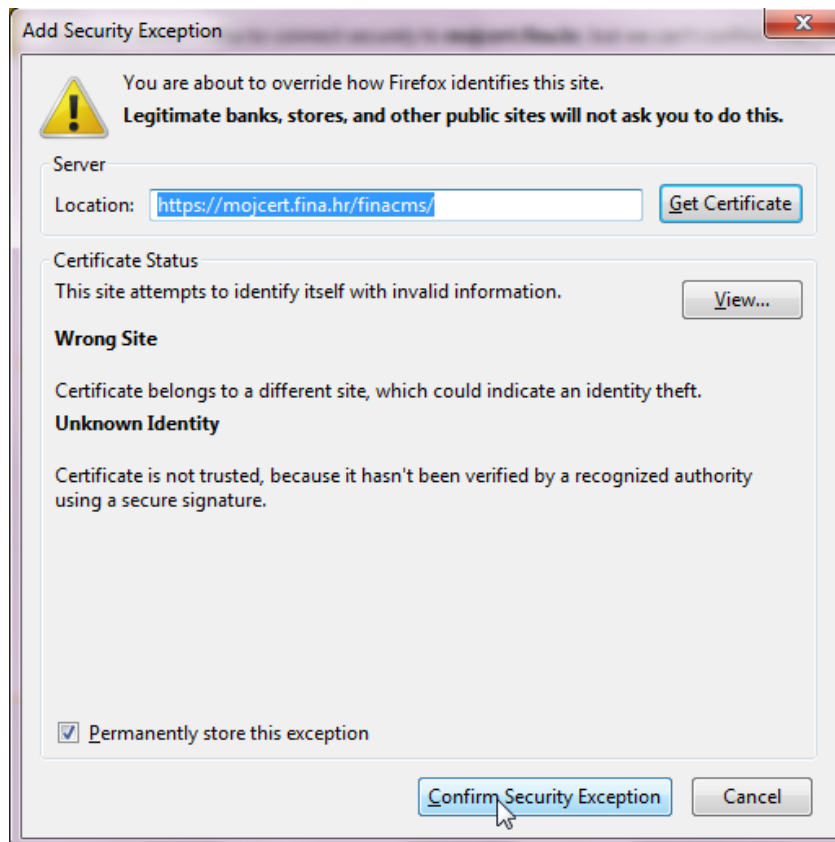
Add Security Exception

You are about to override how Firefox identifies this site.
**Legitimate banks, stores, and other public sites will not ask you to do this.**

Server
Location: https://mojcert.fina.hr/finacms/
Get Certificate

Certificate Status
This site attempts to identify itself with invalid information.
View...

**Wrong Site**

Certificate belongs to a different site, which could indicate an identity theft.

**Unknown Identity**

Certificate is not trusted, because it hasn't been verified by a recognized authority using a secure signature.

Permanently store this exception

Confirm Security Exception
Cancel